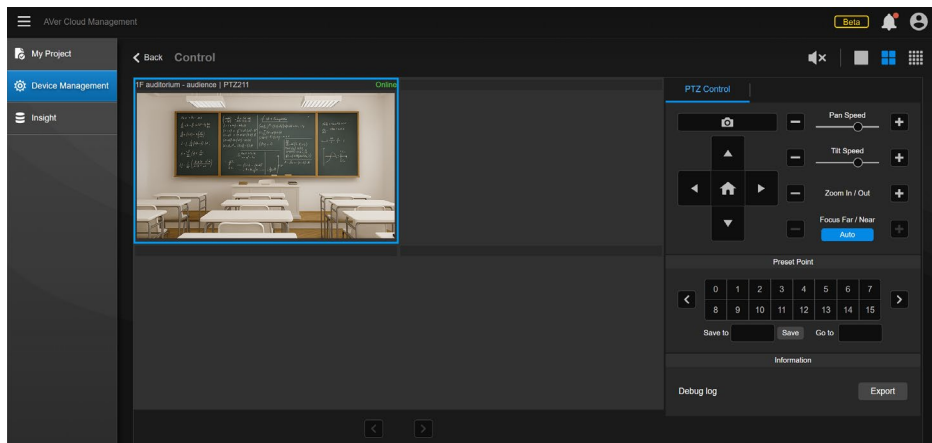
AVer Cloud Management

Beta

My Project

Device Management

Insight

Back Control

1F auditorium - audience | PTZ211

Online

PTZ Control

Pan Speed

Tilt Speed

Zoom In / Out

Focus Far / Near

Auto

Preset Point

| 0 | 1 | 2 | 3 | 4 | 5 | 6 | 7 |
|---|---|---|---|---|---|---|---|
| 8 | 9 | 10 | 11 | 12 | 13 | 14 | 15 |

Save to Save Go to

Information

Debug log

Export